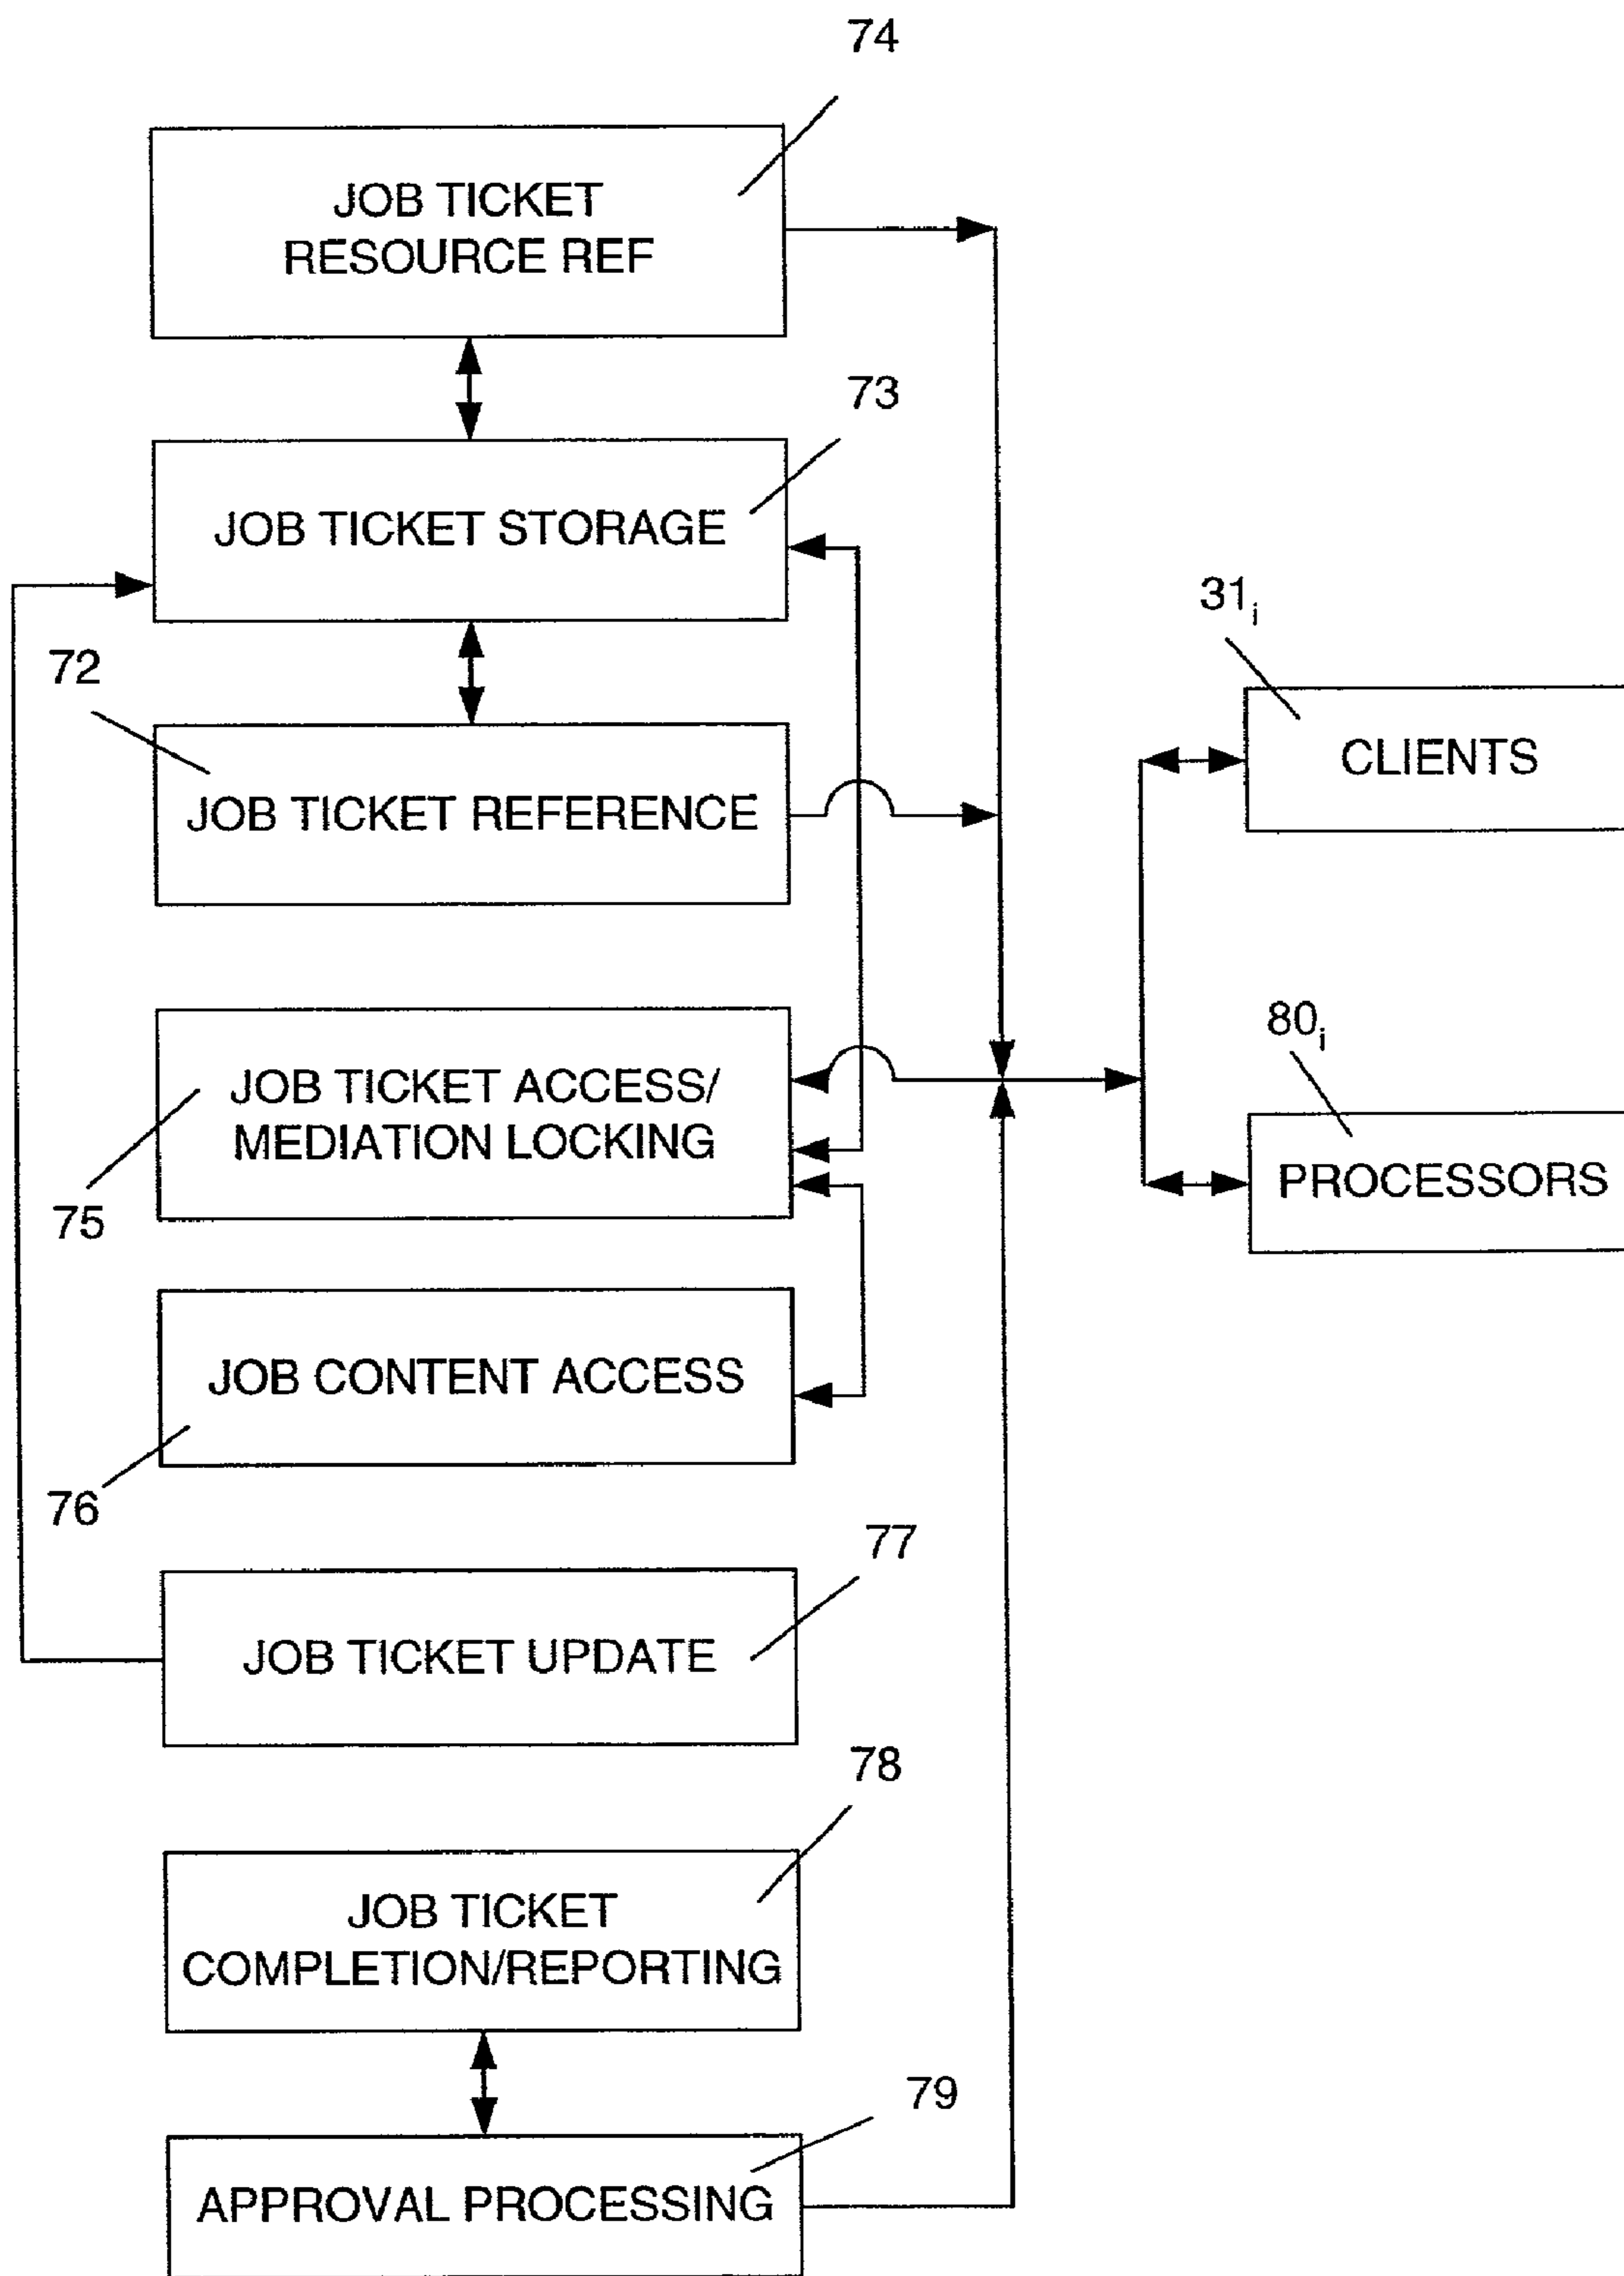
74

JOB TICKET RESOURCE REF

73

JOB TICKET STORAGE

72

JOB TICKET REFERENCE

$31_i$

CLIENTS

$80_i$

JOB TICKET ACCESS/ MEDIATION LOCKING

75

PROCESSORS

JOB CONTENT ACCESS

76

77

JOB TICKET UPDATE

78

JOB TICKET COMPLETION/REPORTING

79

APPROVAL PROCESSING